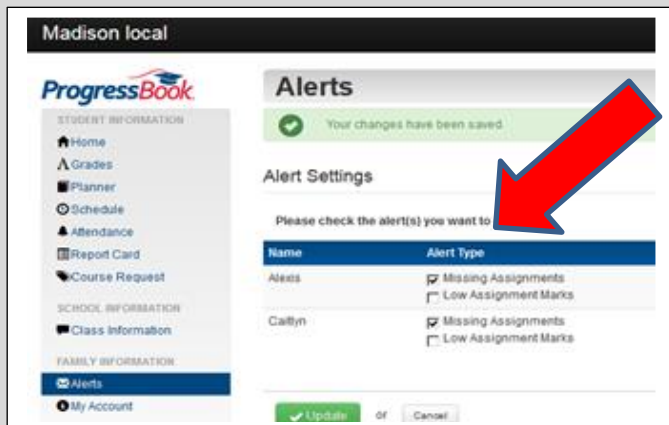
Madison local

ProgressBook

STUDENT INFORMATION
Home
Grades
Planner
Schedule
Attendance
Report Card
Course Request

SCHOOL INFORMATION
Class Information

FAMILY INFORMATION
Alerts
My Account

Alerts

Your changes have been saved

Alert Settings

Please check the alert(s) you want to

| Name | Alert Type |
|---|---|
| Alexis | Missing Assignments<br>Low Assignment Marks |
| Caitlyn | Missing Assignments<br>Low Assignment Marks |

Update or Cancel